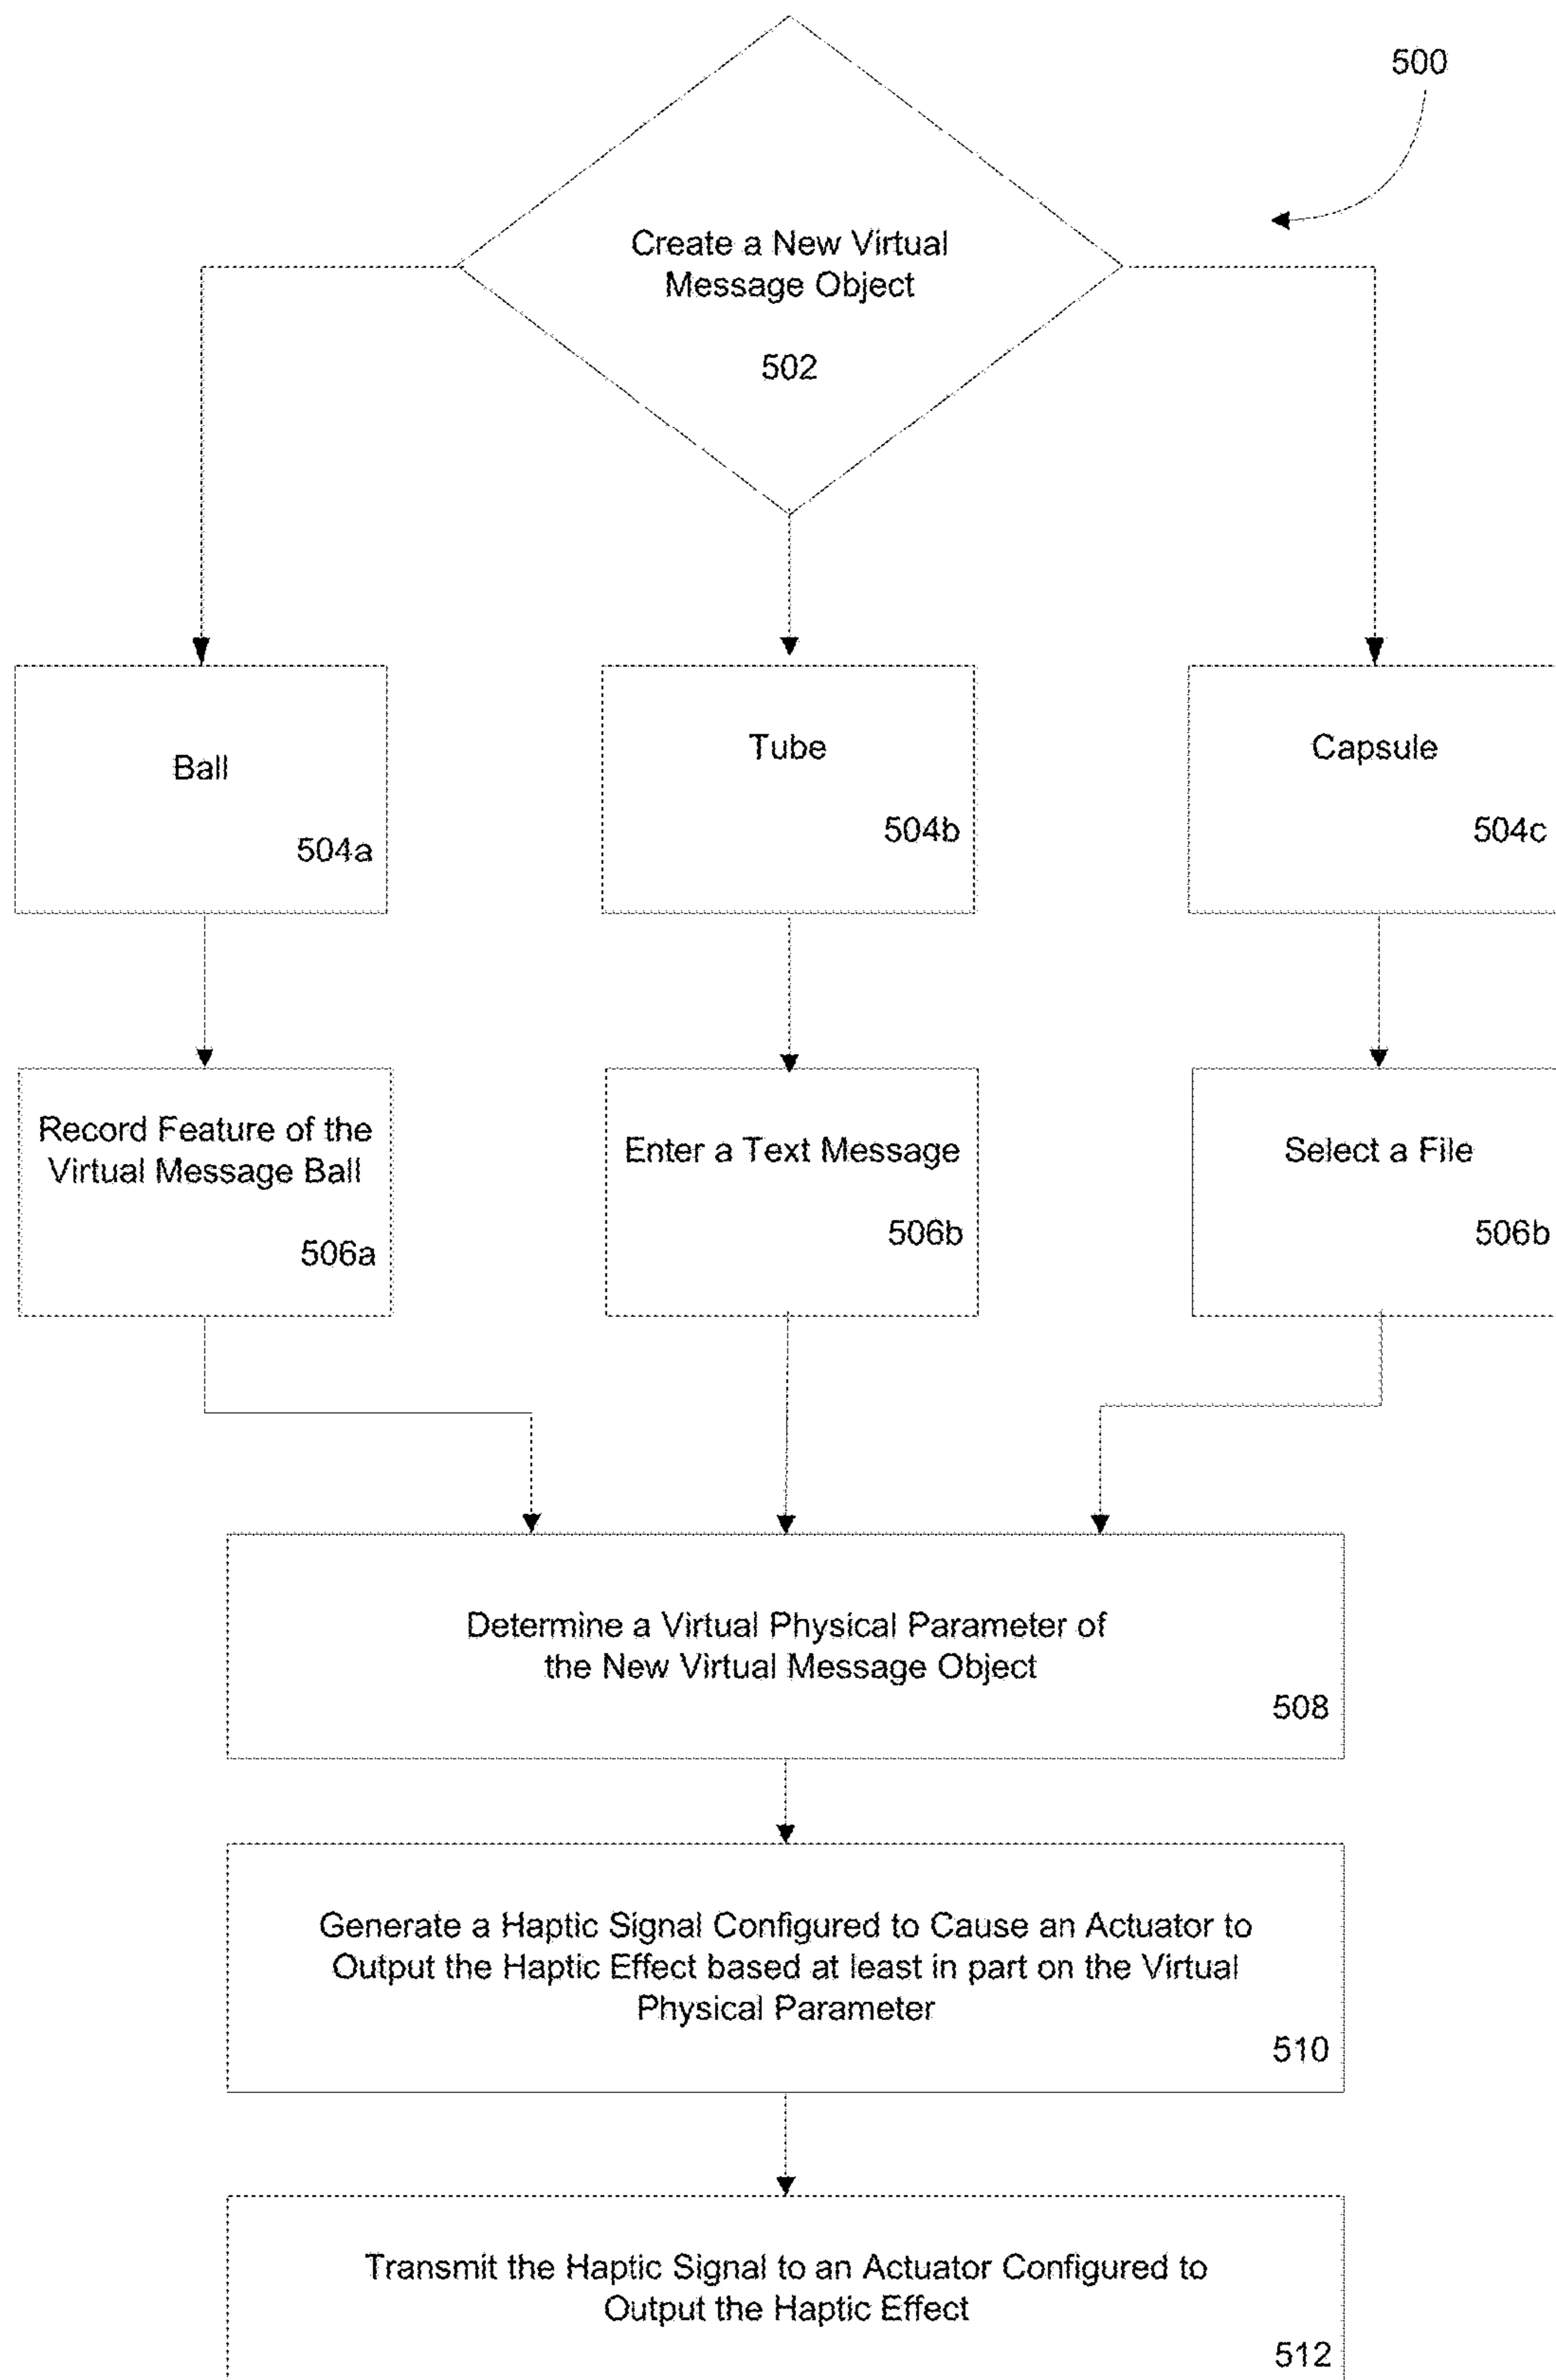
500

Create a New Virtual Message Object

502

Ball

504a

Tube

504b

Capsule

504c

Record Feature of the Virtual Message Ball

506a

Enter a Text Message

506b

Select a File

506b

Determine a Virtual Physical Parameter of the New Virtual Message Object

508

Generate a Haptic Signal Configured to Cause an Actuator to Output the Haptic Effect based at least in part on the Virtual Physical Parameter

510

Transmit the Haptic Signal to an Actuator Configured to Output the Haptic Effect

512